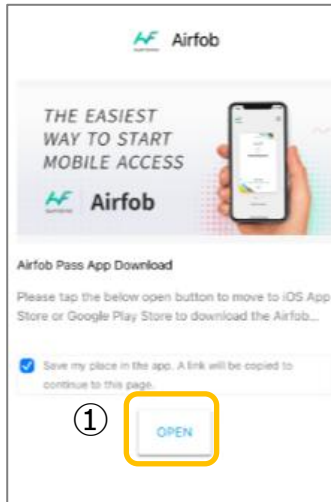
Airfob

THE EASIEST WAY TO START MOBILE ACCESS

Airfob

Airfob Pass App Download

Please tap the below open button to move to iOS App Store or Google Play Store to download the Airfob...

Save my place in the app. A link will be copied to continue to this page.

①

OPEN